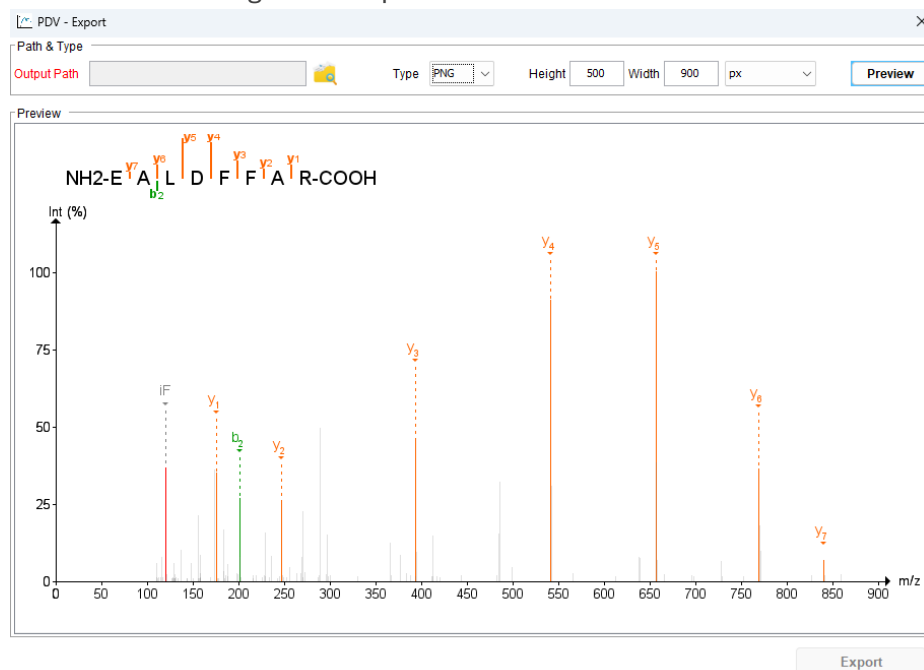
PDV - Export

Path & Type

Output Path

Type PNG

Height 500 Width 900 px

Preview

Preview

$y_7$ $y_6$ $y_5$ $y_4$ $y_3$ $y_2$ $y_1$

NH2-E A L D F F A R-COOH

$b_2$

Int (%)

100

75

50

25

0

iF

$y_1$

$b_2$

$y_2$

$y_3$

$y_4$

$y_5$

$y_6$

$y_7$

0 50 100 150 200 250 300 350 400 450 500 550 600 650 700 750 800 850 900

m/z

Export